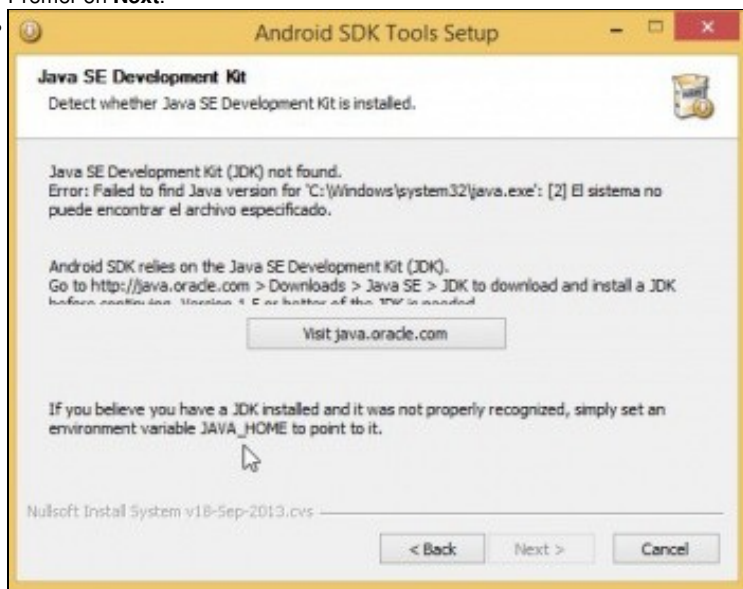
Premer en **Next**.

Android SDK Tools Setup

**Java SE Development Kit**

Detect whether Java SE Development Kit is installed.

Java SE Development Kit (JDK) not found.
Error: Failed to find Java version for 'C:\Windows\system32\java.exe': [2] El sistema no puede encontrar el archivo especificado.

Android SDK relies on the Java SE Development Kit (JDK).
Go to http://java.oracle.com > Downloads > Java SE > JDK to download and install a JDK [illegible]

Visit java.oracle.com

If you believe you have a JDK installed and it was not properly recognized, simply set an environment variable JAVA_HOME to point to it.

Nullsoft Install System v18-Sep-2013.cvs

< Back

Next >

Cancel